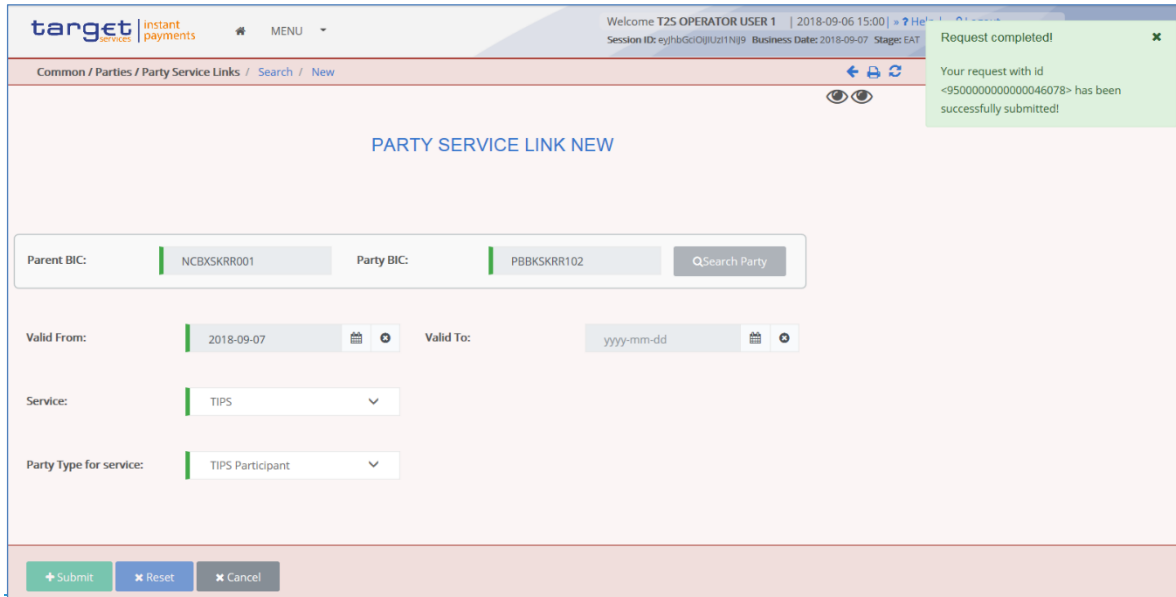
target services | instant payments

MENU

Welcome T2S OPERATOR USER 1 | 2018-09-06 15:00 | » ? Help | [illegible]
Session ID: eyJhbGciOiJIUzI1NiJ9 Business Date: 2018-09-07 Stage: EAT

Request completed!

×

Your request with id <950000000000046078> has been successfully submitted!

Common / Parties / Party Service Links / Search / New

PARTY SERVICE LINK NEW

Parent BIC: NCBXSKRR001

Party BIC: PBBKSKRR102

Search Party

Valid From: 2018-09-07

Valid To: yyyy-mm-dd

Service: TIPS

Party Type for service: TIPS Participant

+ Submit

✖ Reset

✖ Cancel